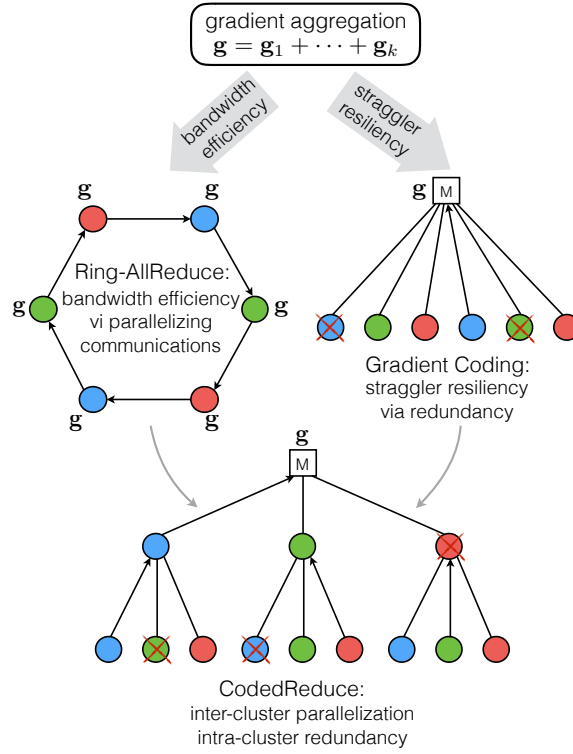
gradient aggregation
$\mathbf{g} = \mathbf{g}_1 + \cdots + \mathbf{g}_k$

bandwidth efficiency

straggler resiliency

$\mathbf{g}$

$\mathbf{g}$

$\mathbf{g}$

$\mathbf{g}$

$\mathbf{g}$

$\mathbf{g}$

Ring-AllReduce: bandwidth efficiency vi parallelizing communications

$\mathbf{g}$ M

Gradient Coding: straggler resiliency via redundancy

$\mathbf{g}$
M

CodedReduce:
inter-cluster parallelization
intra-cluster redundancy